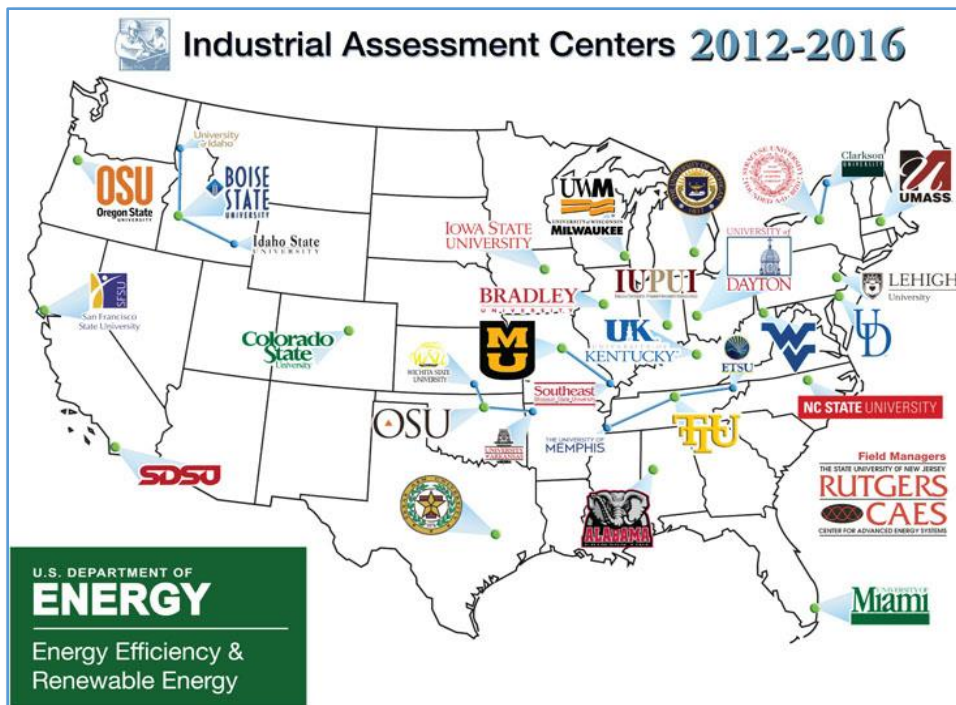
Industrial Assessment Centers 2012-2016

University of Idaho
OSU
Oregon State University
BOISE STATE UNIVERSITY
Idaho State University
SFSU
San Francisco State University
Colorado State University
SDSU
IOWA STATE UNIVERSITY
UWM
UNIVERSITY of WISCONSIN
MILWAUKEE
IUPUI
UNIVERSITY of DAYTON
Clarkson UNIVERSITY
UMASS
LEHIGH University
BRADLEY UNIVERSITY
M U
WICHITA STATE UNIVERSITY
OSU
UNIVERSITY OF ARKANSAS
Southeast Missouri State University
UK UNIVERSITY OF KENTUCKY
ETSU
UD
THE UNIVERSITY OF MEMPHIS
TTU
NC STATE UNIVERSITY
ALABAMA
Field Managers
THE STATE UNIVERSITY OF NEW JERSEY
RUTGERS
CAES
CENTER FOR ADVANCED ENERGY SYSTEMS
UNIVERSITY OF Miami

U.S. DEPARTMENT OF
ENERGY
Energy Efficiency & Renewable Energy